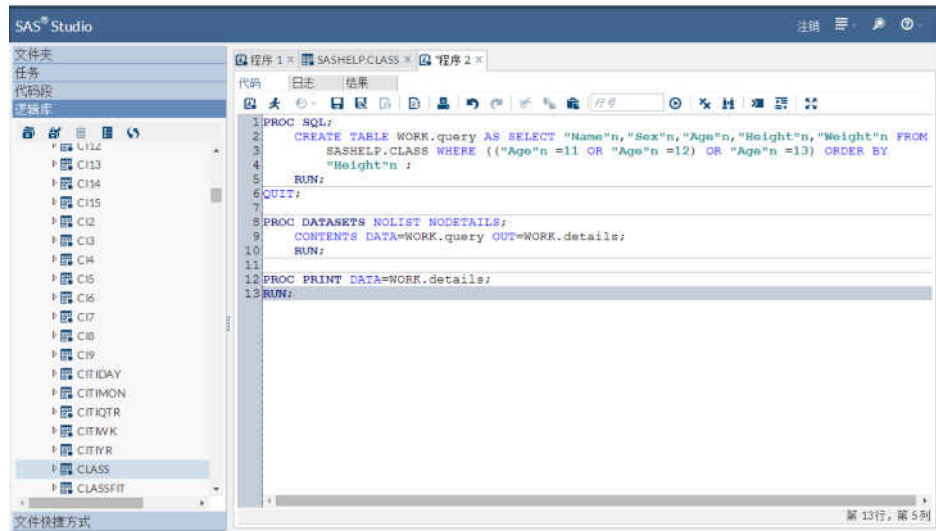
SAS® Studio

注销

文件夹
任务
代码段
逻辑库

CI12
CI13
CI14
CI15
CI2
CI3
CI4
CI5
CI6
CI7
CI8
CI9
CITIDAY
CITIMON
CITIQTR
CITIWK
CITIYR
CLASS
CLASSFIT

文件快捷方式

程序 1 × SASHELP.CLASS × *程序 2 ×

代码 日志 结果

行号

```
1 PROC SQL;
2     CREATE TABLE WORK.query AS SELECT "Name"n,"Sex"n,"Age"n,"Height"n,"Weight"n FROM
3         SASHELP.CLASS WHERE (("Age"n =11 OR "Age"n =12) OR "Age"n =13) ORDER BY
4         "Height"n ;
5     RUN;
6 QUIT;
7
8 PROC DATASETS NOLIST NODETAILS;
9     CONTENTS DATA=WORK.query OUT=WORK.details;
10    RUN;
11
12 PROC PRINT DATA=WORK.details;
13 RUN;
```

第 13行, 第 5列